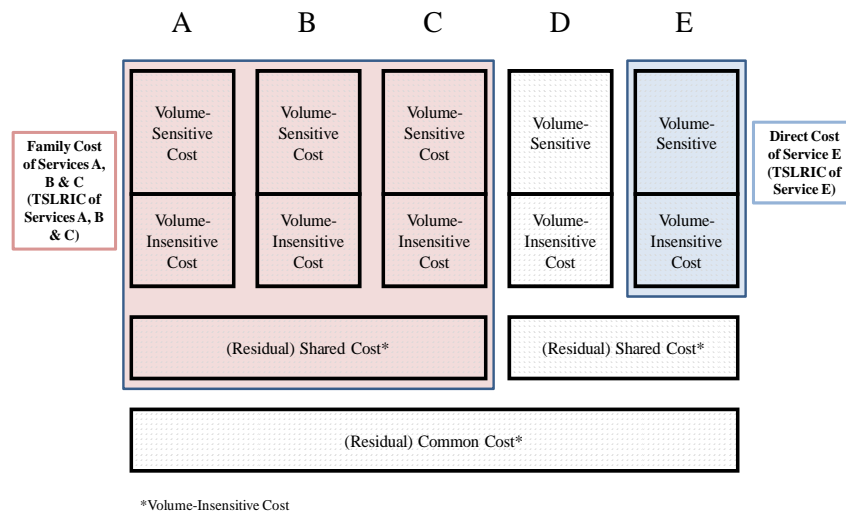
A B C D E

Family Cost of Services A, B & C (TSLRIC of Services A, B & C)

Volume-Sensitive Cost

Volume-Insensitive Cost

Volume-Sensitive Cost

Volume-Insensitive Cost

Volume-Sensitive Cost

Volume-Insensitive Cost

Volume-Sensitive

Volume-Insensitive Cost

Volume-Sensitive

Volume-Insensitive Cost

Direct Cost of Service E (TSLRIC of Service E)

(Residual) Shared Cost*

(Residual) Shared Cost*

(Residual) Common Cost*

*Volume-Insensitive Cost